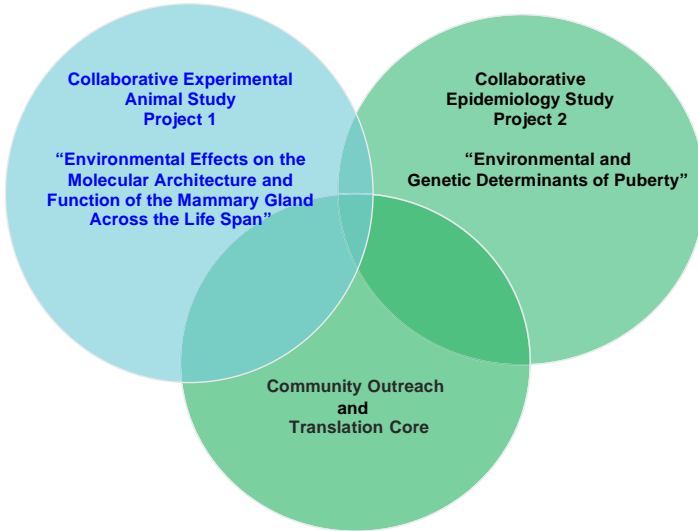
Collaborative Experimental Animal Study
Project 1

"Environmental Effects on the Molecular Architecture and Function of the Mammary Gland Across the Life Span"

Collaborative Epidemiology Study
Project 2

"Environmental and Genetic Determinants of Puberty"

Community Outreach and Translation Core